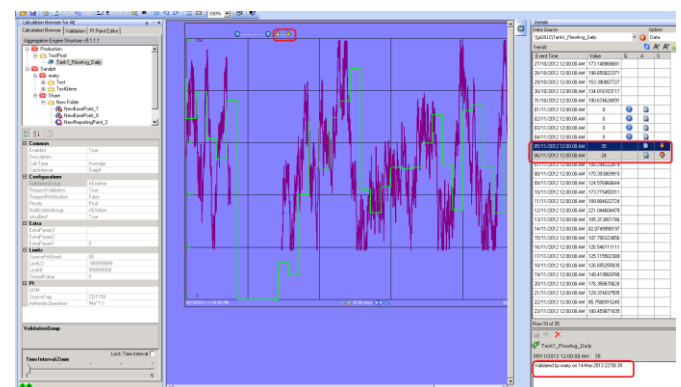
Calculation Browser for PI
Calculation Browser | Validation | PI Point Editor
Aggregation Engine Structure v5.1.1.1
Production
TestPool
Tank1_FlowAvg_Daily
Tankfgd
marty
Test
TestKlemo
Share
New Folder
NewBasePoint_7
NewBasePoint_8
NewReportingPoint_3

Common
Enabled True
Description
CalcType Average
CalcInterval Daily
Configuration
ValidationGroup AEAdmin
RequestValidation True
RequestNotification False
Priority Point
ConfigurationGroup AEAdmin
isAudited True
Extra
DataParam1
DataParam2
DataParam3 0
Limits
SourcePctGood 85
LimitLo
LimitHi
DefaultValue 0
PI
SCM 0
SourceTag
AdhewinOperation
ValidationGroup
Time Interval/Zoom
Lock Time Interval

Details
Data Source
Option
Data
Trends
| Event Time | Value | Q | A | S |
|---|---|---|---|---|
| 27/10/2012 12:00:00 AM | 173.149869801 | | | |
| 28/10/2012 12:00:00 AM | 180.650632371 | | | |
| 29/10/2012 12:00:00 AM | 153.390807727 | | | |
| 30/10/2012 12:00:00 AM | 134.074593317 | | | |
| 31/10/2012 12:00:00 AM | 180.674824691 | | | |
| 01/11/2012 12:00:00 AM | 0 | | | |
| 02/11/2012 12:00:00 AM | 0 | | | |
| 03/11/2012 12:00:00 AM | 0 | | | |
| 04/11/2012 12:00:00 AM | 0 | | | |
| 05/11/2012 12:00:00 AM | 35 | | | |
| 06/11/2012 12:00:00 AM | 24 | | | |
| 07/11/2012 12:00:00 AM | 197.34622354 | | | |
| 08/11/2012 12:00:00 AM | 170.383869915 | | | |
| 09/11/2012 12:00:00 AM | 124.57636844 | | | |
| 10/11/2012 12:00:00 AM | 173.715492011 | | | |
| 11/11/2012 12:00:00 AM | 189.984622724 | | | |
| 12/11/2012 12:00:00 AM | 221.044804478 | | | |
| 13/11/2012 12:00:00 AM | 185.313601746 | | | |
| 14/11/2012 12:00:00 AM | 82.97499997 | | | |
| 15/11/2012 12:00:00 AM | 107.79032385 | | | |
| 16/11/2012 12:00:00 AM | 125.54011111 | | | |
| 17/11/2012 12:00:00 AM | 125.173502309 | | | |
| 18/11/2012 12:00:00 AM | 126.69525580 | | | |
| 19/11/2012 12:00:00 AM | 149.41856056 | | | |
| 20/11/2012 12:00:00 AM | 176.76067662 | | | |
| 21/11/2012 12:00:00 AM | 128.374937865 | | | |
| 22/11/2012 12:00:00 AM | 85.7580915245 | | | |
| 23/11/2012 12:00:00 AM | 180.455871635 | | | |
Row 10 of 35
Tank1_FlowAvg_Daily
05/11/2012 12:00:00 AM 35
Validated by marty on 14-Mar-2013 22:58:39